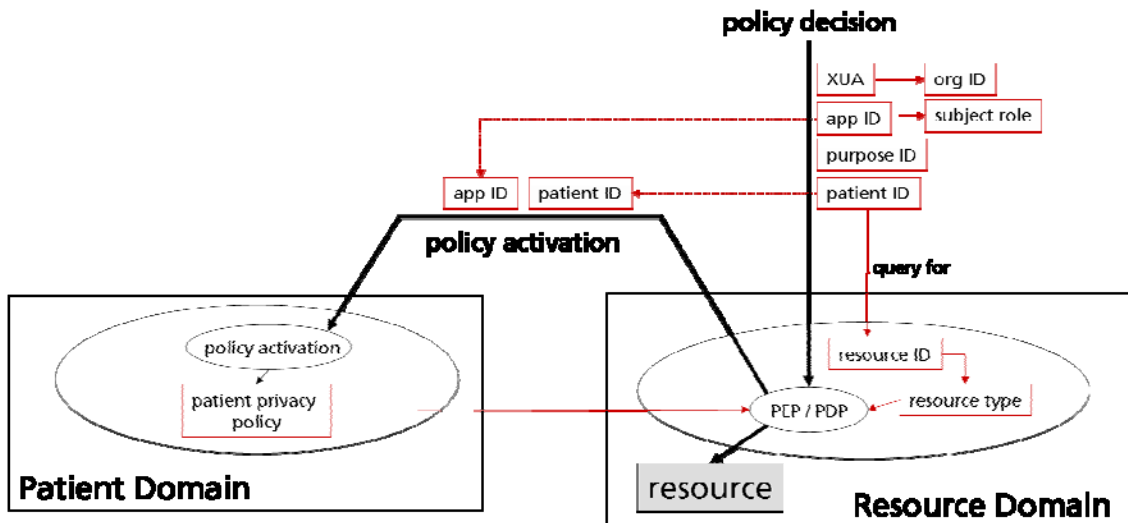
policy decision

XUA

org ID

app ID

subject role

purpose ID

app ID

patient ID

patient ID

policy activation

query for

policy activation

patient privacy policy

resource ID

resource type

PEP / PDP

Patient Domain

resource

Resource Domain